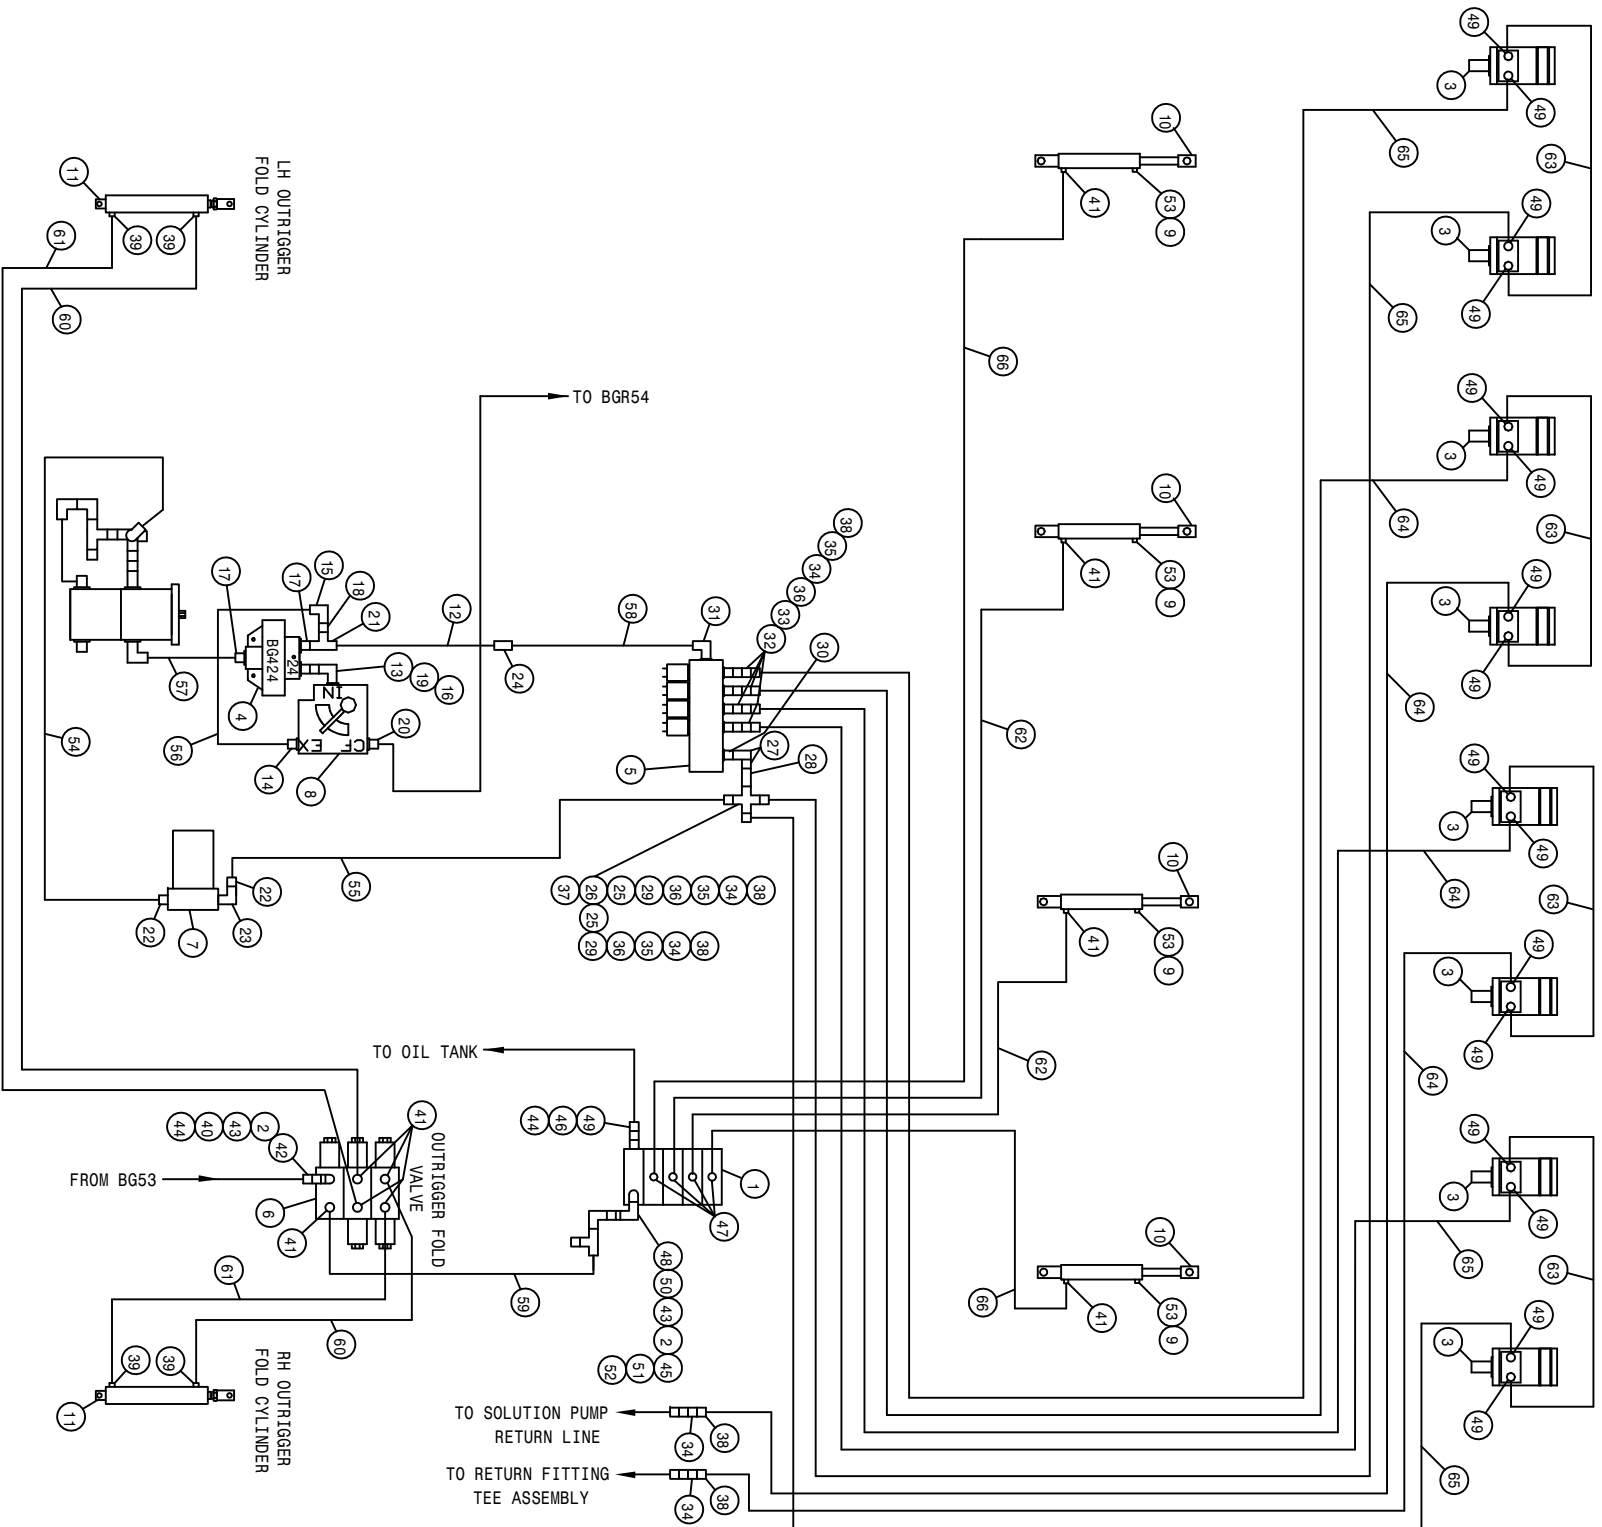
LH OUTRIGGER FOLD CYLINDER

11
61
39
39
60

TO BGR54

17
17
15
18
21
12
58
31
38
35
34
36
33
32
30
BG424
24
13
19
16
24
57
4
56
54
IN
EX
CF
20
14
8
5
27
28
55
22
22
7
23
37
26
25
29
36
35
34
38
25
29
36
35
34
38

TO OIL TANK

44
40
43
2
42
41
OUTRIGGER FOLD VALVE
44
46
49

FROM BG53

6
41
1
47
61
59
48
50
43
2
45
51
52
60
39
39
11

RH OUTRIGGER FOLD CYLINDER

TO SOLUTION PUMP RETURN LINE
34
38
TO RETURN FITTING TEE ASSEMBLY
34
38

10
41
53
9
66
10
41
53
9
62
10
41
53
9
62
10
66
41
53
9

49
3
49
65
63
49
3
49
65
49
3
49
64
63
49
3
49
64
49
3
49
64
63
49
3
49
64
49
3
49
65
63
49
3
49
65